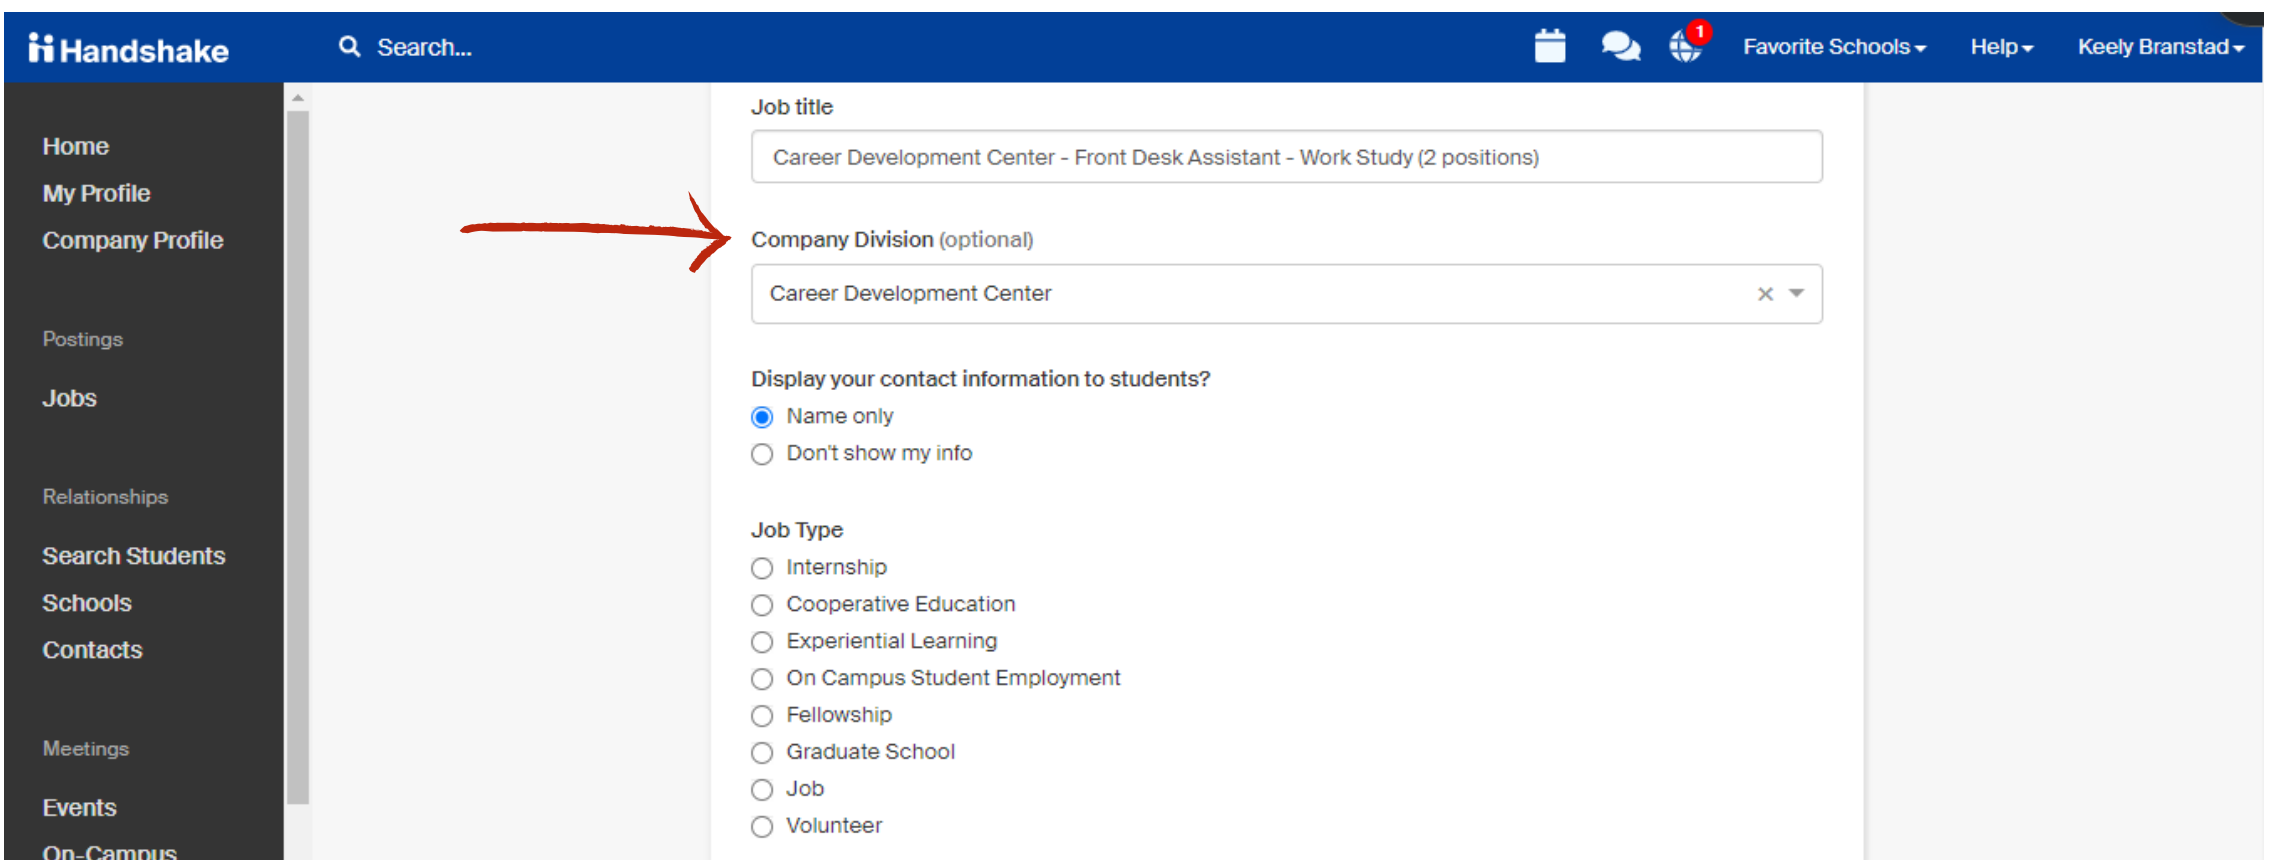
Handshake
Search...
1
Favorite Schools
Help
Keely Branstad

Home
My Profile
Company Profile

Postings
Jobs

Relationships
Search Students
Schools
Contacts

Meetings
Events
On-Campus

Job title
Career Development Center - Front Desk Assistant - Work Study (2 positions)

Company Division (optional)
Career Development Center

Display your contact information to students?
Name only
Don't show my info

Job Type
Internship
Cooperative Education
Experiential Learning
On Campus Student Employment
Fellowship
Graduate School
Job
Volunteer